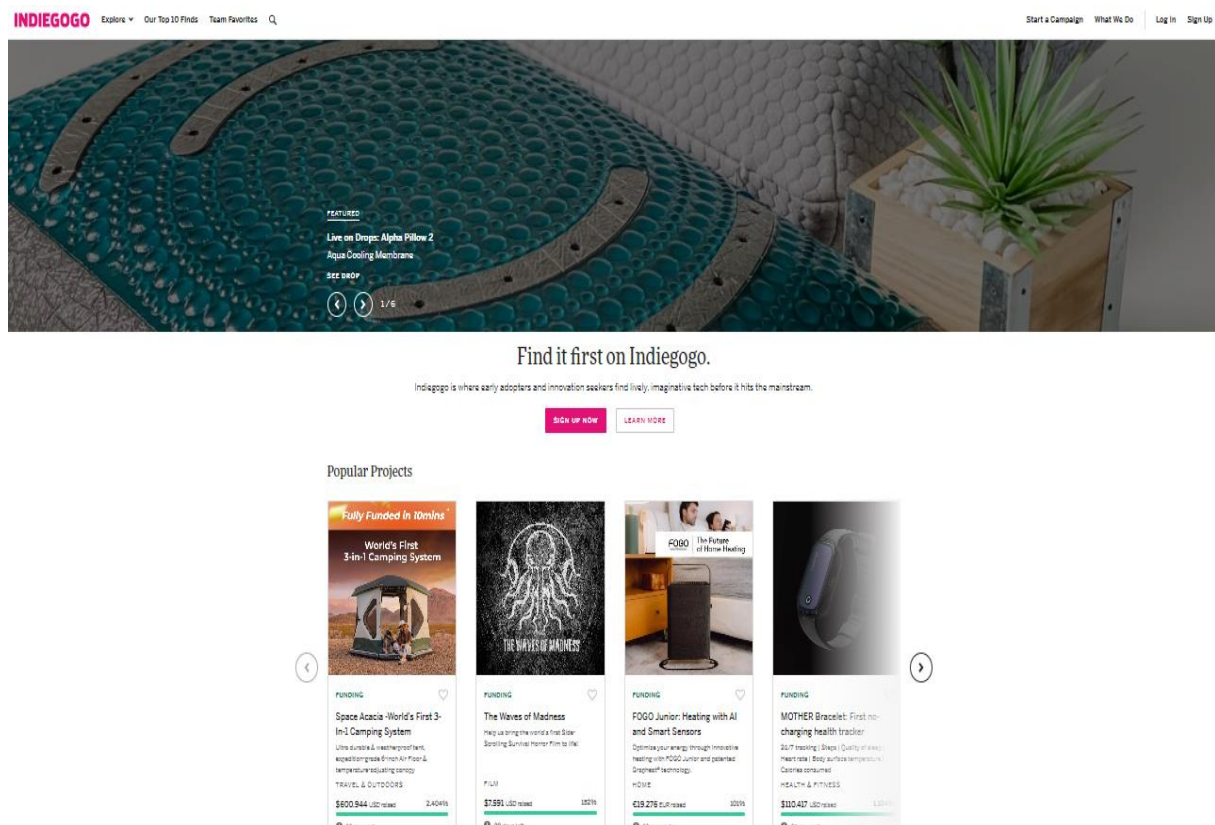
INDIEGOGO Explore ˅ Our Top 10 Finds Team Favorites

Start a Campaign What We Do Log In Sign Up

FEATURED

Live on Drops: Alpha Pillow 2 Aqua Cooling Membrane

SEE DROP

1/6

Find it first on Indiegogo.

Indiegogo is where early adopters and innovation seekers find lively, imaginative tech before it hits the mainstream.

SIGN UP NOW LEARN MORE

Popular Projects

Fully Funded in 10mins

World's First 3-in-1 Camping System

FUNDING

Space Acacia -World's First 3-in-1 Camping System

Ultra durable & weatherproof tent, expedition-grade 6-inch Air Floor & temperature-adjusting canopy

TRAVEL & OUTDOORS

$600,944 USD raised 2,404%

THE WAVES OF MADNESS

FUNDING

The Waves of Madness

Help us bring the world's first Side-Scrolling Survival Horror Film to life!

FILM

$7,591 USD raised 152%

FOGO The Future of Home Heating

FUNDING

FOGO Junior: Heating with AI and Smart Sensors

Optimize your energy through innovative heating with FOGO Junior and patented Graphest® technology.

HOME

€19,276 EUR raised 101%

FUNDING

MOTHER Bracelet: First no-charging health tracker

24/7 tracking | Steps | Quality of sleep | Heart rate | Body surface temperature | Calories consumed

HEALTH & FITNESS

$110,417 USD raised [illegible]